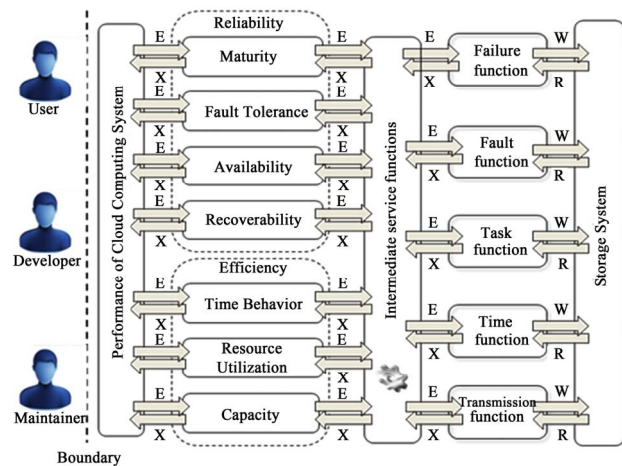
User

Developer

Maintainer

Boundary

Performance of Cloud Computing System

Reliability

E Maturity E
X X
E Fault Tolerance E
X X
E Availability E
X X
E Recoverability E
X X

Efficiency

E Time Behavior E
X X
E Resource Utilization E
X X
E Capacity E
X X

Intermediate service functions

E Failure function W
X R

E Fault function W
X R

E Task function W
X R

E Time function W
X R

E Transmission function W
X R

Storage System